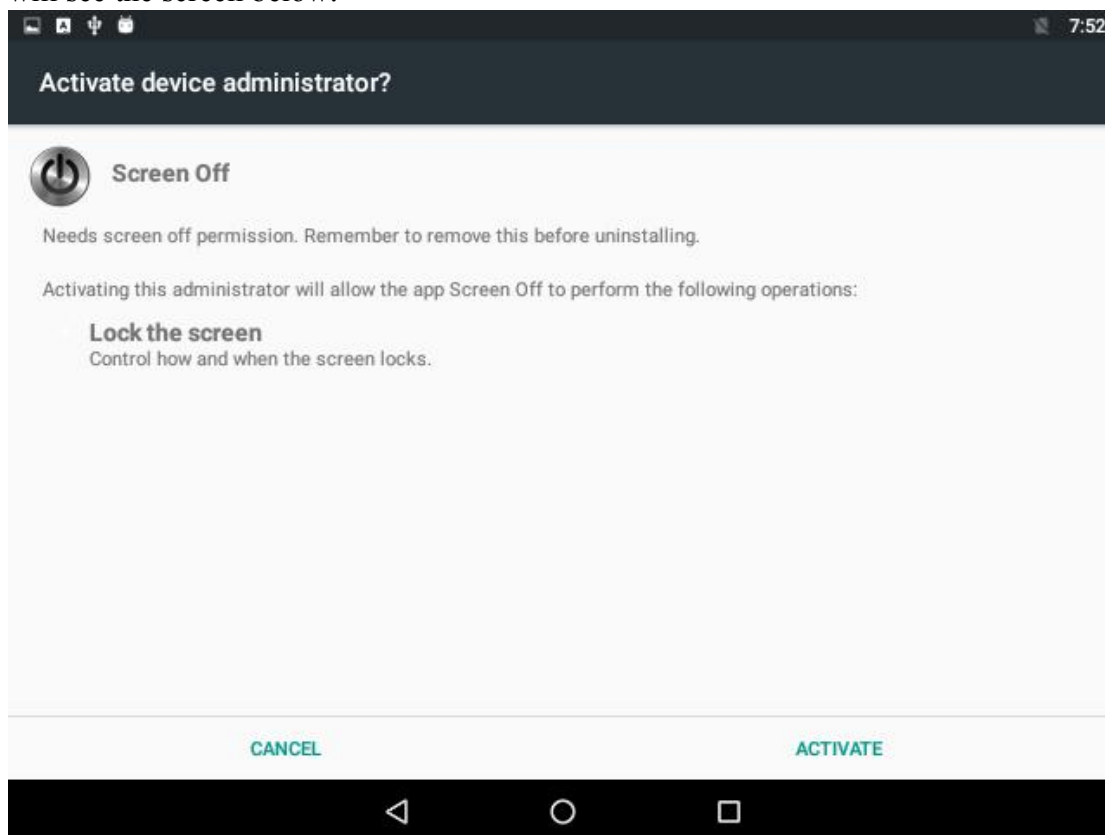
will see the screen below:

7:52

Activate device administrator?

Screen Off

Needs screen off permission. Remember to remove this before uninstalling.

Activating this administrator will allow the app Screen Off to perform the following operations:

Lock the screen
Control how and when the screen locks.

CANCEL

ACTIVATE